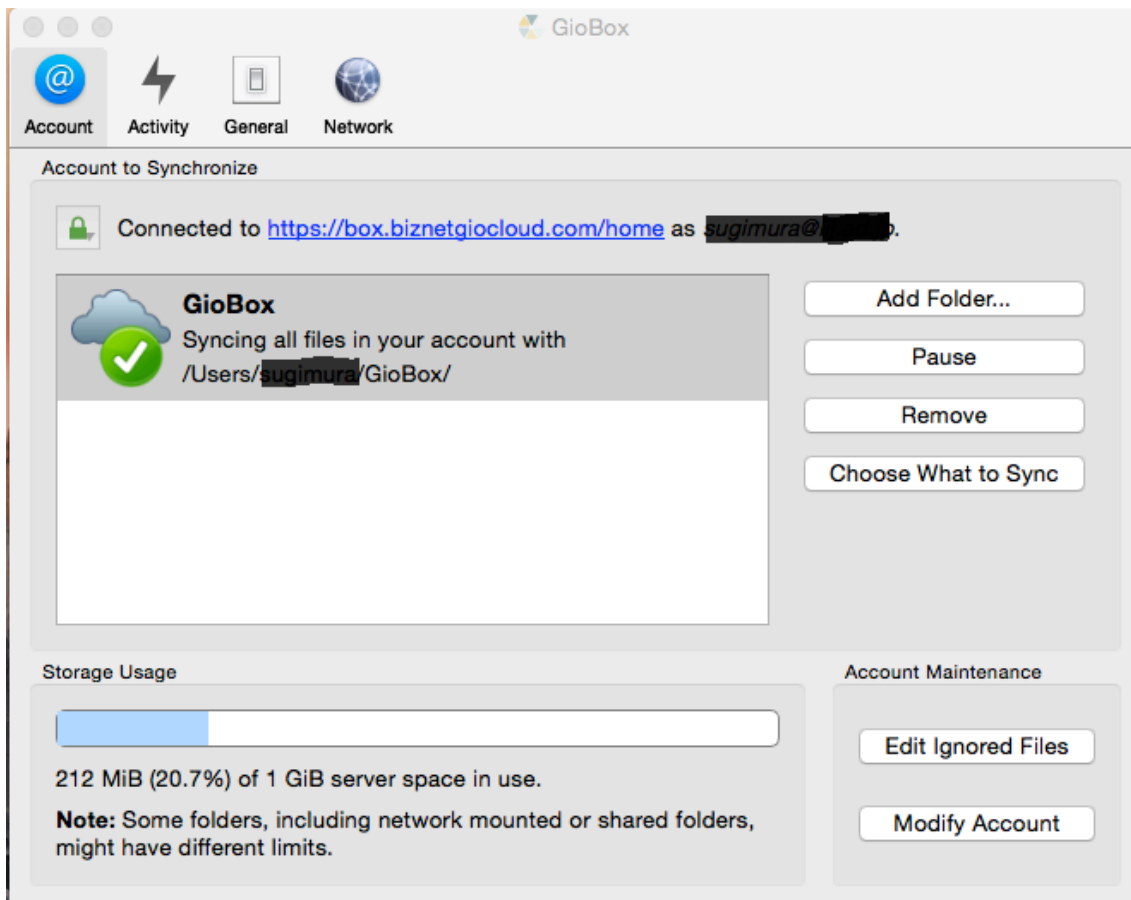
GioBox

Account Activity General Network

Account to Synchronize

Connected to https://box.biznetgiocloud.com/home as sugimura@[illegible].

GioBox
Syncing all files in your account with /Users/sugimura/GioBox/

Add Folder...
Pause
Remove
Choose What to Sync

Storage Usage

212 MiB (20.7%) of 1 GiB server space in use.

**Note:** Some folders, including network mounted or shared folders, might have different limits.

Account Maintenance

Edit Ignored Files
Modify Account